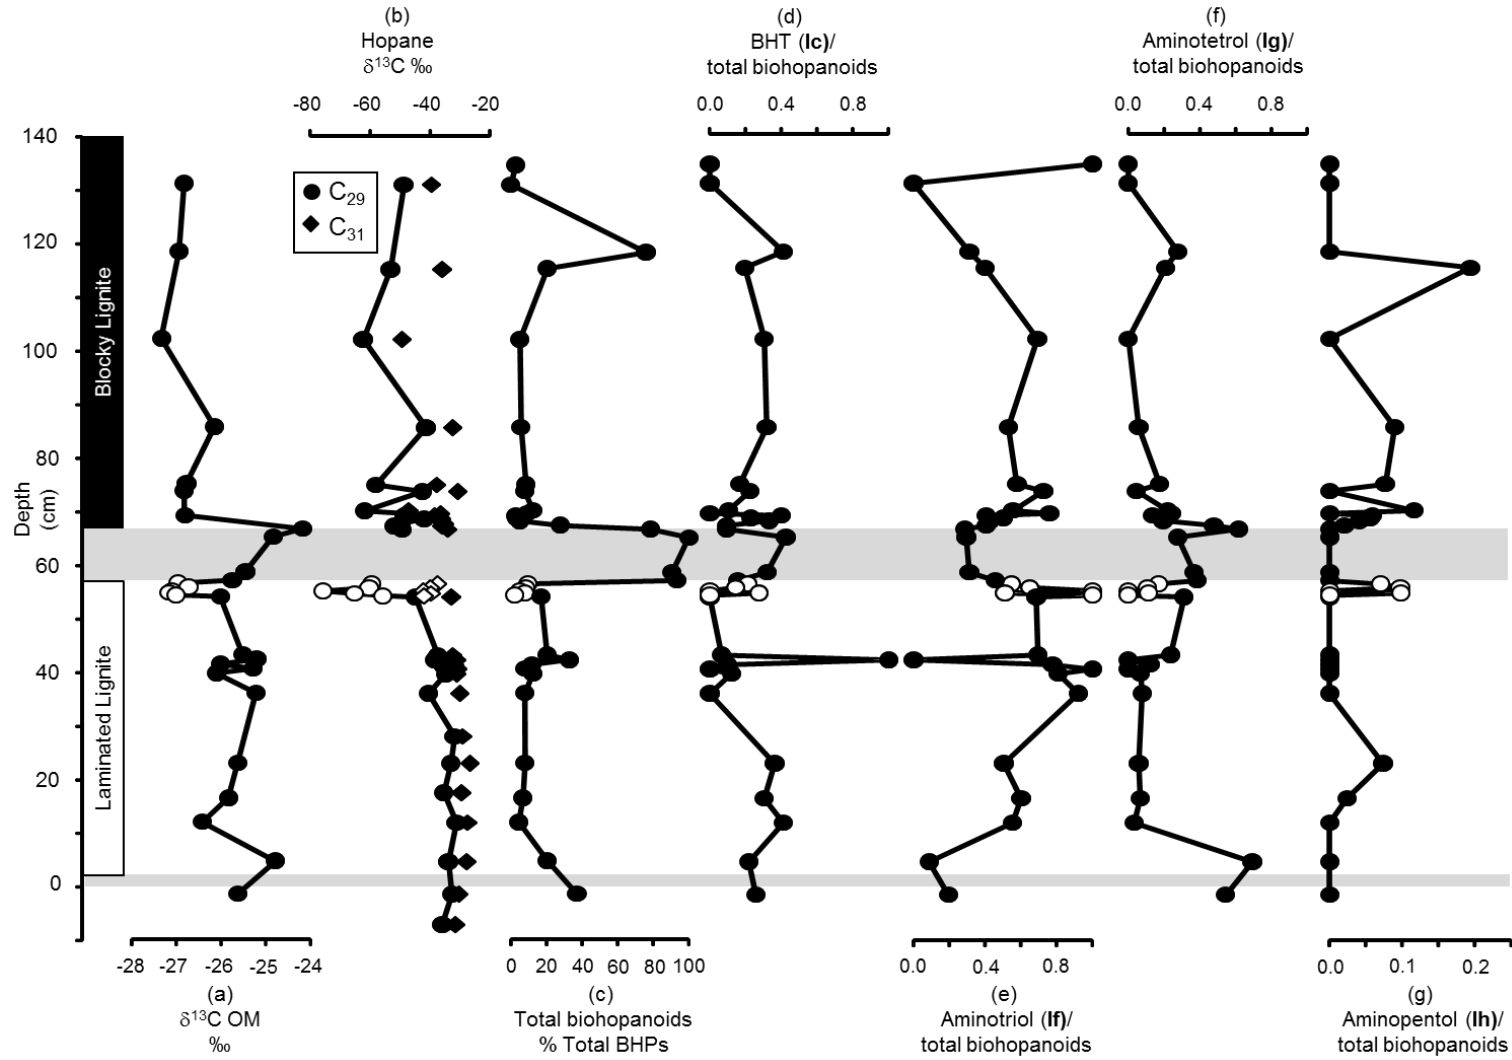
(b)
Hopane
$\delta^{13}C$ ‰
-80 -60 -40 -20

(d)
BHT (**Ic**)/
total biohopanoids
0.0 0.4 0.8

(f)
Aminotetrol (**Ig**)/
total biohopanoids
0.0 0.4 0.8

● $C_{29}$
◆ $C_{31}$

140
120
100
80
60
40
20
0

Depth (cm)

Blocky Lignite

Laminated Lignite

-28 -27 -26 -25 -24
(a)
$\delta^{13}C$ OM
‰

0 20 40 60 80 100
(c)
Total biohopanoids
% Total BHPs

0.0 0.4 0.8
(e)
Aminotriol (**If**)/
total biohopanoids

0.0 0.1 0.2
(g)
Aminopentol (**Ih**)/
total biohopanoids